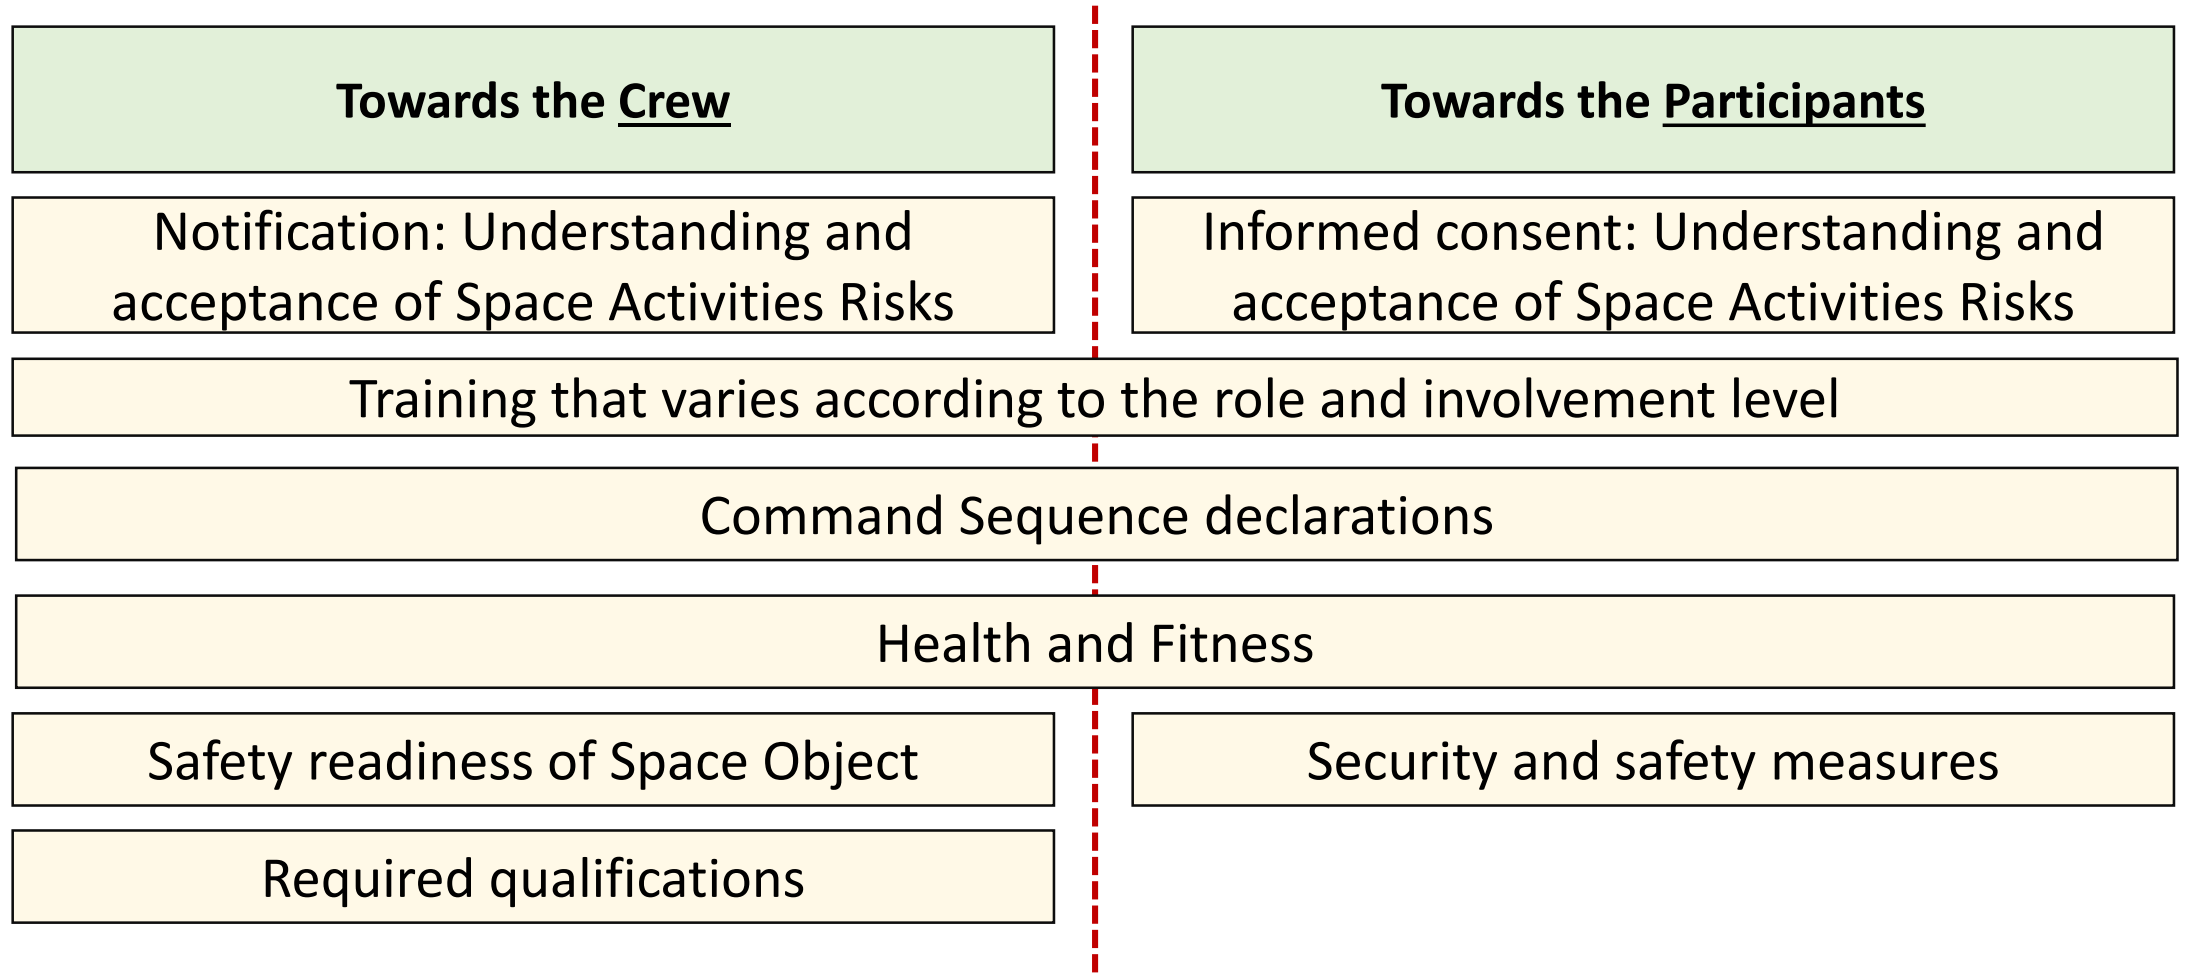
Towards the Crew

Towards the Participants

Notification: Understanding and acceptance of Space Activities Risks

Informed consent: Understanding and acceptance of Space Activities Risks

Training that varies according to the role and involvement level

Command Sequence declarations

Health and Fitness

Safety readiness of Space Object

Security and safety measures

Required qualifications